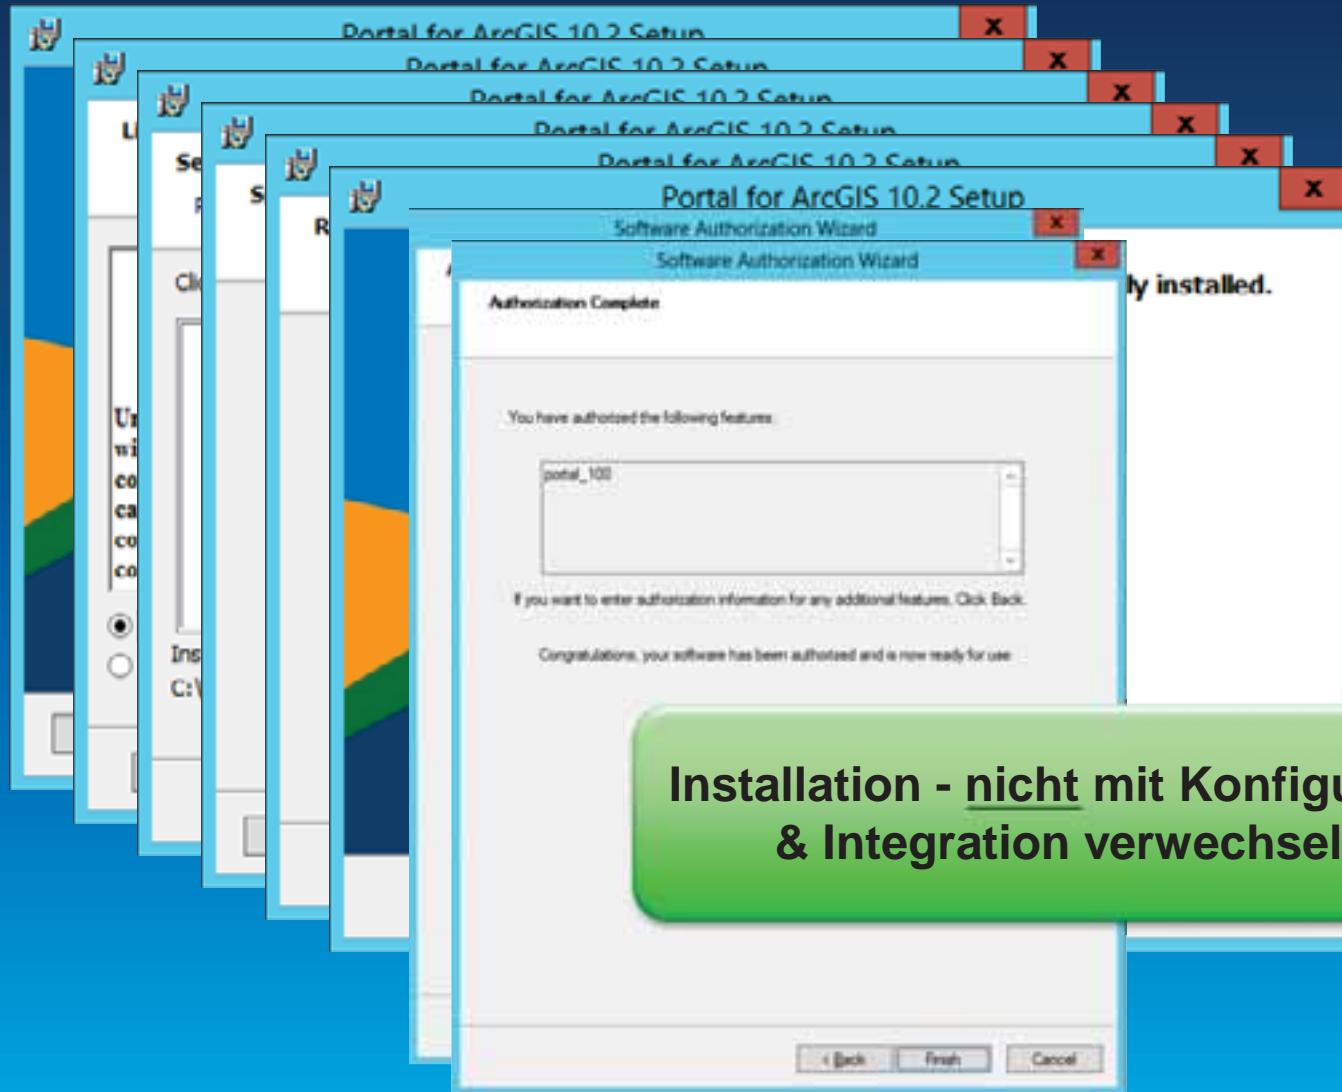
Portal for ArcGIS 10.2 Setup

Portal for ArcGIS 10.2 Setup

Portal for ArcGIS 10.2 Setup

Portal for ArcGIS 10.2 Setup

Portal for ArcGIS 10.2 Setup

Portal for ArcGIS 10.2 Setup

Software Authorization Wizard

Software Authorization Wizard

Authorization Complete

You have authorized the following features:

portal_100

If you want to enter authorization information for any additional features, Click Back.

Congratulations, your software has been authorized and is now ready for use.

< Back Finish Cancel

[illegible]ly installed.

Installation - nicht mit Konfigu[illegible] & Integration verwechsel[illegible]